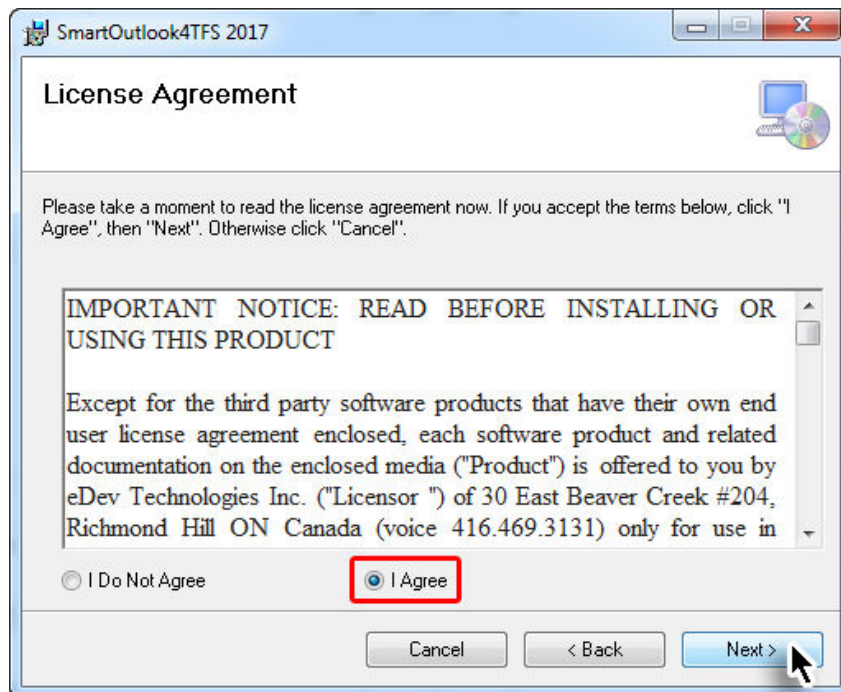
SmartOutlook4TFS 2017

License Agreement

Please take a moment to read the license agreement now. If you accept the terms below, click "I Agree", then "Next". Otherwise click "Cancel".

IMPORTANT NOTICE: READ BEFORE INSTALLING OR USING THIS PRODUCT

Except for the third party software products that have their own end user license agreement enclosed, each software product and related documentation on the enclosed media ("Product") is offered to you by eDev Technologies Inc. ("Licensor ") of 30 East Beaver Creek #204, Richmond Hill ON Canada (voice 416.469.3131) only for use in

I Do Not Agree

I Agree

Cancel

< Back

Next >